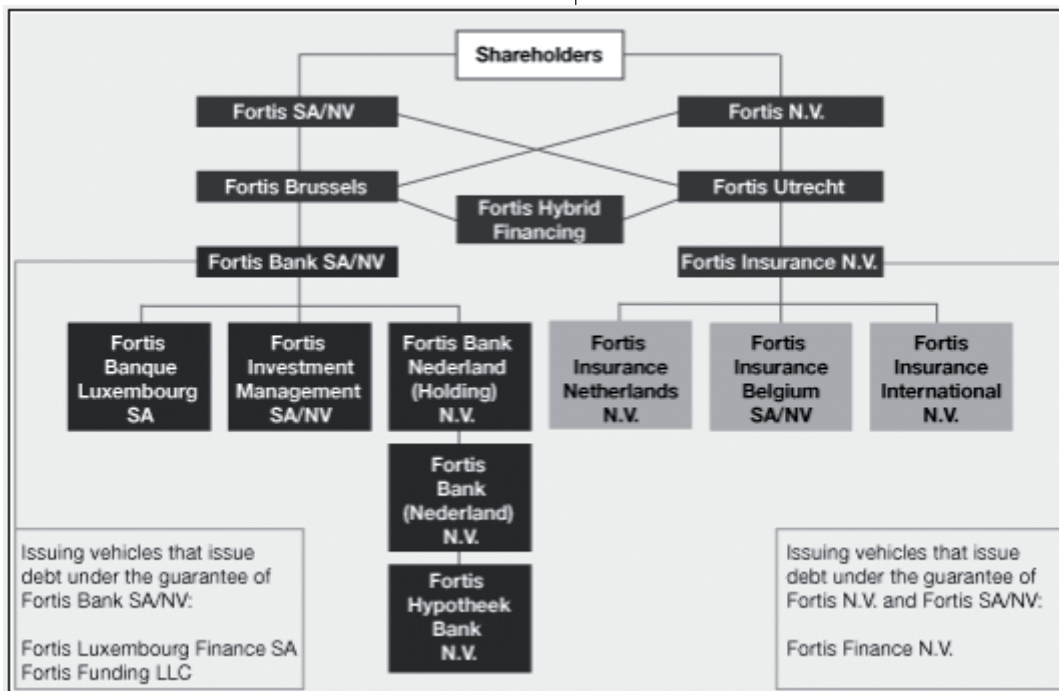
Shareholders

Fortis SA/NV

Fortis N.V.

Fortis Brussels

Fortis Utrecht

Fortis Hybrid Financing

Fortis Bank SA/NV

Fortis Insurance N.V.

Fortis Banque Luxembourg SA

Fortis Investment Management SA/NV

Fortis Bank Nederland (Holding) N.V.

Fortis Insurance Netherlands N.V.

Fortis Insurance Belgium SA/NV

Fortis Insurance International N.V.

Fortis Bank (Nederland) N.V.

Fortis Hypotheek Bank N.V.

Issuing vehicles that issue debt under the guarantee of Fortis Bank SA/NV:

Fortis Luxembourg Finance SA
Fortis Funding LLC

Issuing vehicles that issue debt under the guarantee of Fortis N.V. and Fortis SA/NV:

Fortis Finance N.V.